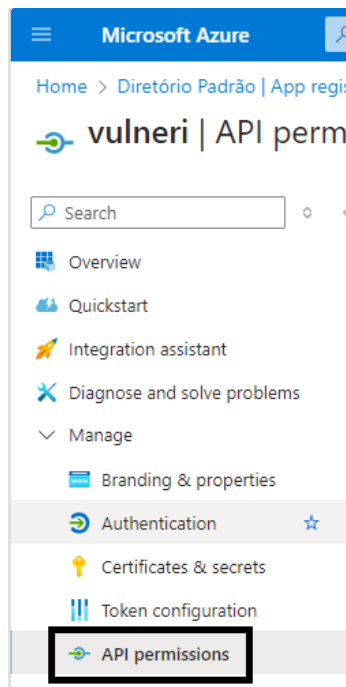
Microsoft Azure

Home > Diretório Padrão | App regis

vulneri | API perm

Search

Overview

Quickstart

Integration assistant

Diagnose and solve problems

Manage

Branding & properties

Authentication

Certificates & secrets

Token configuration

API permissions